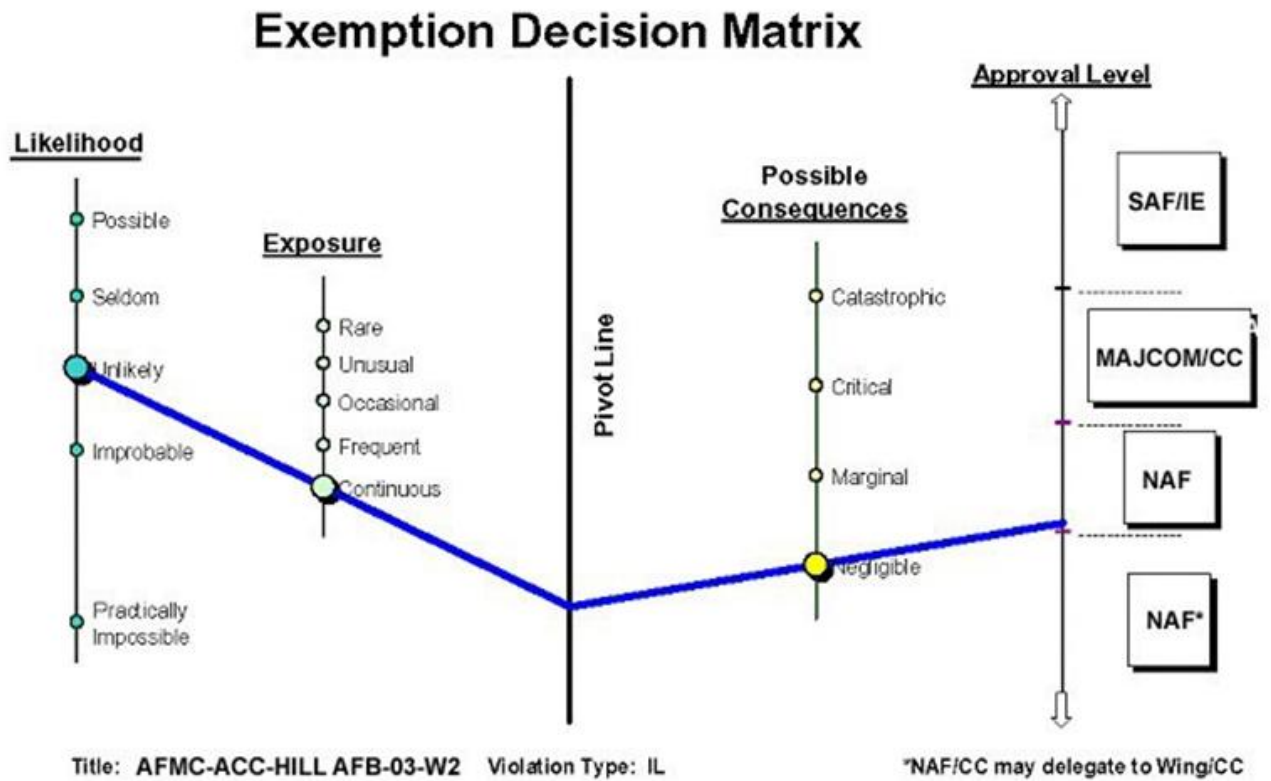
Exemption Decision Matrix

Likelihood
Possible
Seldom
Unlikely
Improbable
Practically Impossible

Exposure
Rare
Unusual
Occasional
Frequent
Continuous

Pivot Line

Possible Consequences
Catastrophic
Critical
Marginal
Negligible

Approval Level
SAF/IE
MAJCOM/CC
NAF
NAF*

Title: AFMC-ACC-HILL AFB-03-W2 Violation Type: IL

*NAF/CC may delegate to Wing/CC